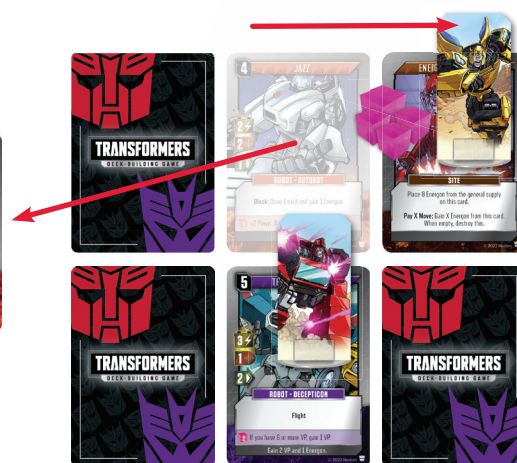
TRANSFORMERS
DECK-BUILDING GAME

4
JAZZ
2
2
ROBOT - AUTOBOT
Mask: Draw 1 card and gain X Energon.
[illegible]

ENER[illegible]
SITE
Place 8 Energon from the general supply on this card.
Pay X Move: Gain X Energon from this card. When empty, destroy this.
© 2022 Hasbro

TRANSFORMERS
DECK-BUILDING GAME

5
3
1
2
ROBOT - DECEPTICON
Flight
If you have 6 or more VP, gain 1 VP.
Gain 2 VP and 1 Energon.
© 2022 Hasbro

TRANSFORMERS
DECK-BUILDING GAME